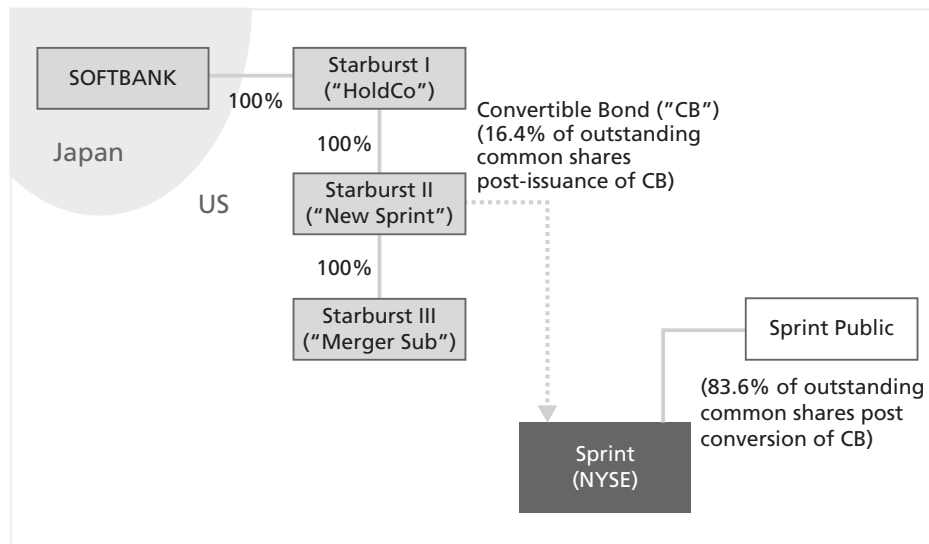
SOFTBANK

100%

Japan

US

Starburst I
("HoldCo")

100%

Convertible Bond ("CB")
(16.4% of outstanding common shares post-issuance of CB)

Starburst II
("New Sprint")

100%

Starburst III
("Merger Sub")

Sprint Public

(83.6% of outstanding common shares post conversion of CB)

Sprint
(NYSE)